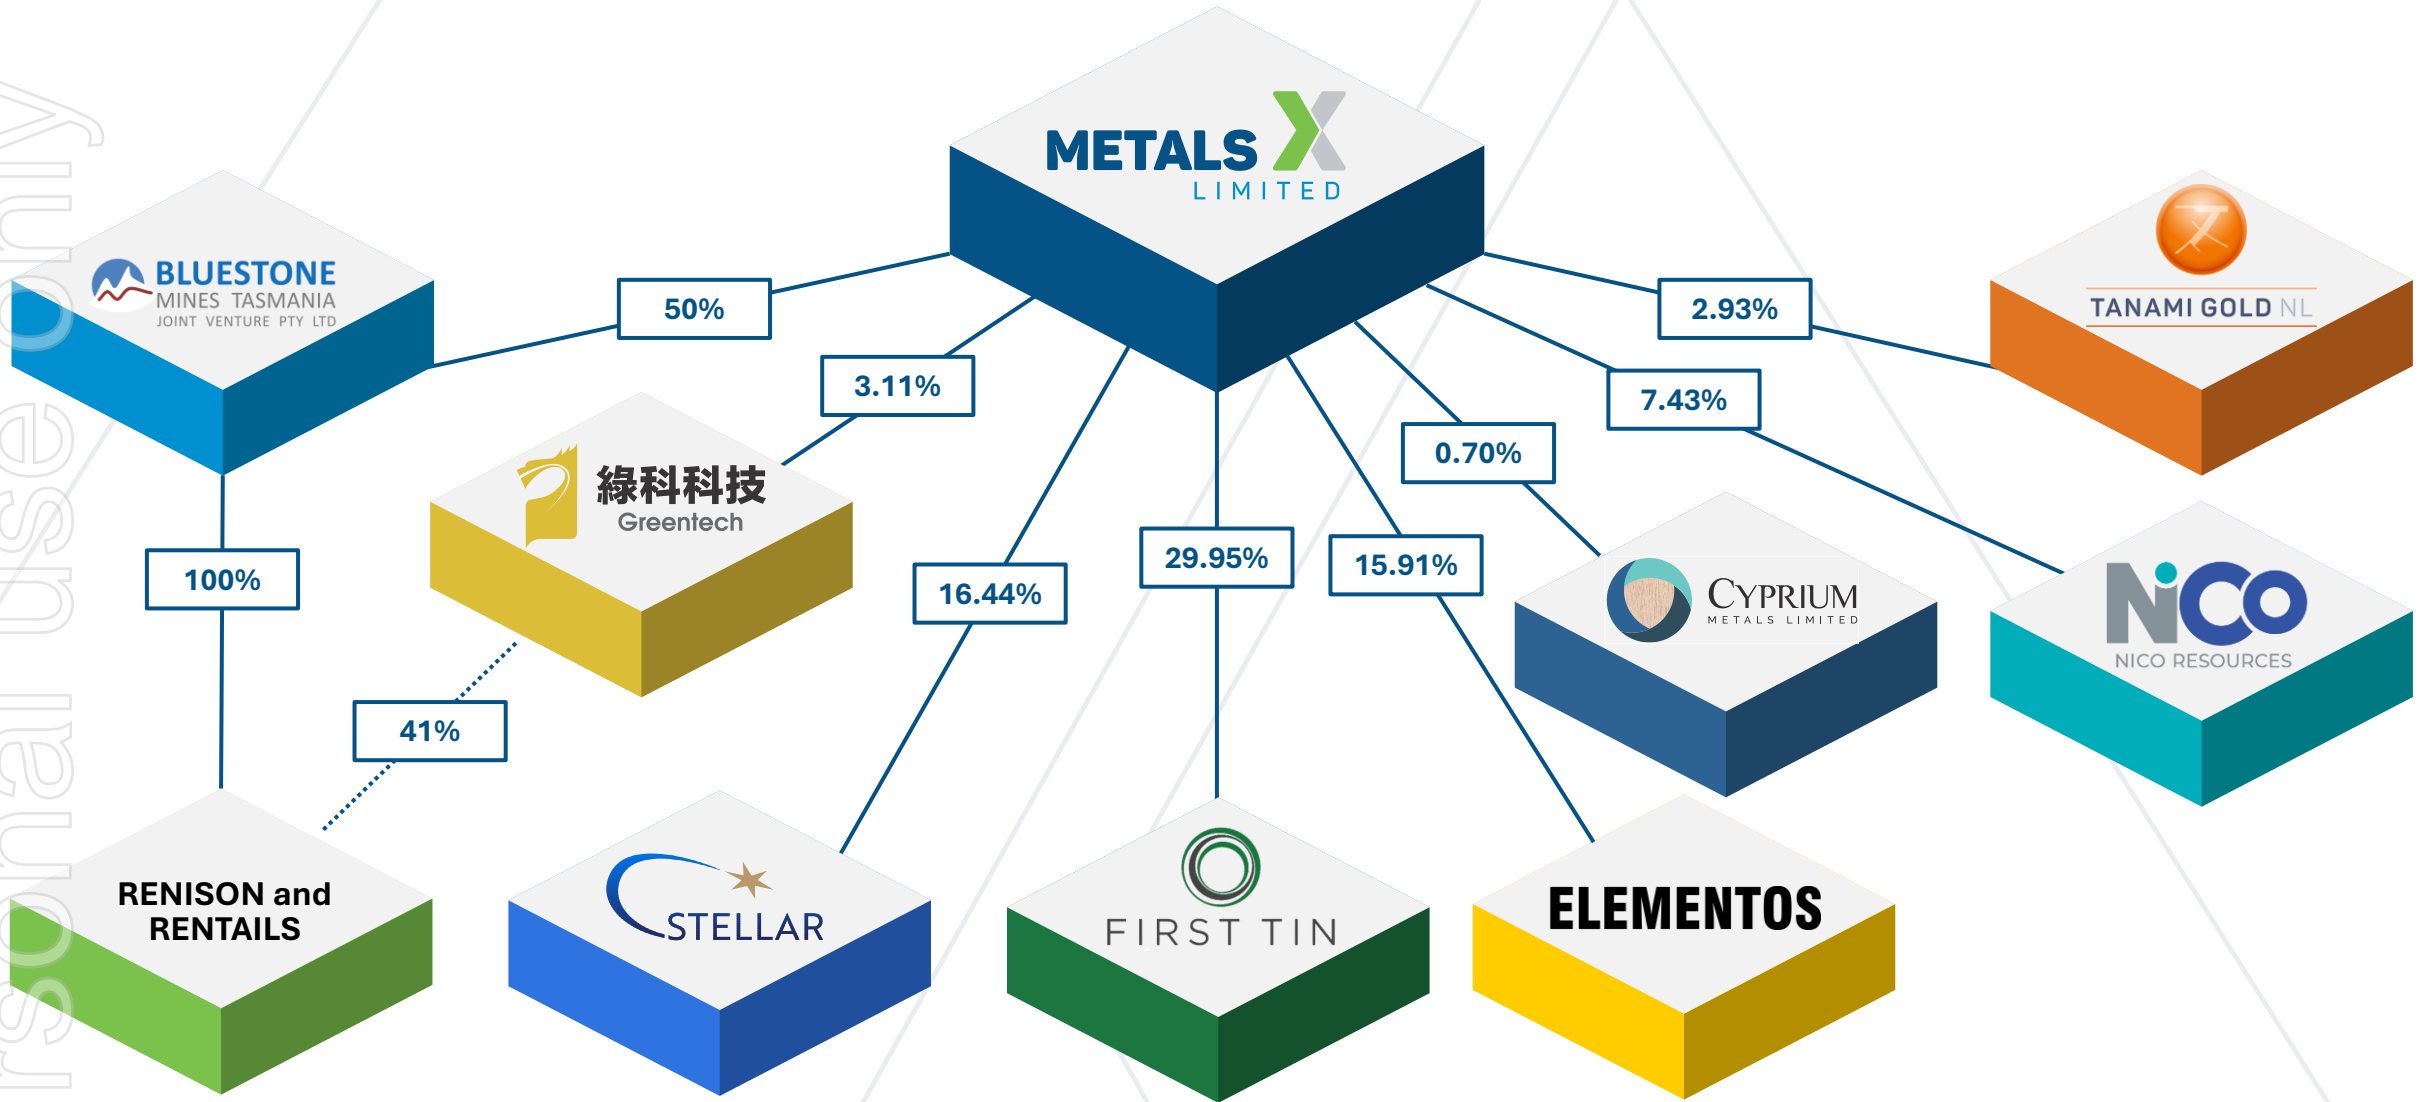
METALS X LIMITED

BLUESTONE MINES TASMANIA JOINT VENTURE PTY LTD

50%

3.11%

2.93%

TANAMI GOLD NL

7.43%

0.70%

綠科科技 Greentech

100%

16.44%

29.95%

15.91%

CYPRIUM METALS LIMITED

NICO NICO RESOURCES

41%

RENISON and RENTAILS

STELLAR

FIRST TIN

ELEMENTOS

rsonal use only